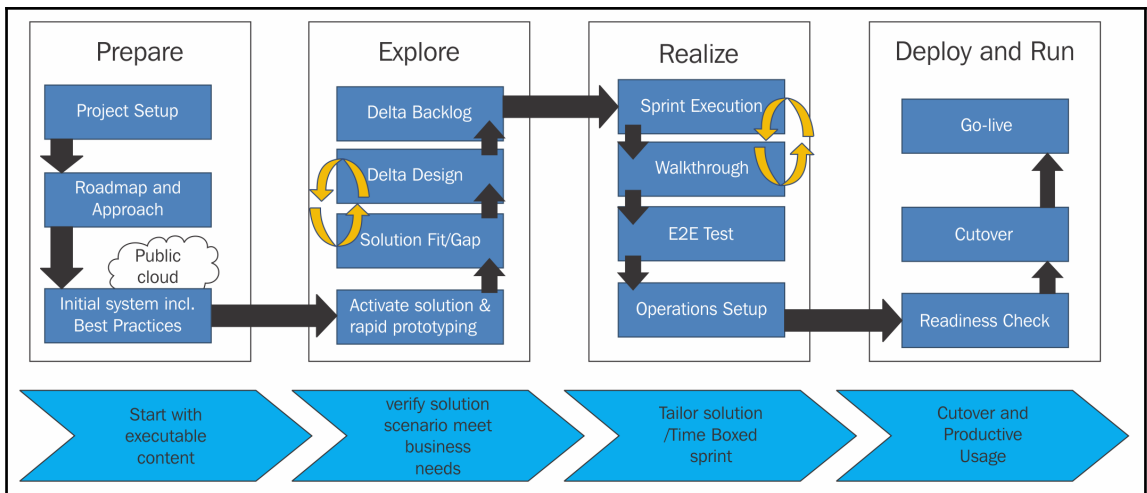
Prepare

Project Setup

Roadmap and Approach

Public cloud

Initial system incl. Best Practices

Explore

Delta Backlog

Delta Design

Solution Fit/Gap

Activate solution & rapid prototyping

Realize

Sprint Execution

Walkthrough

E2E Test

Operations Setup

Deploy and Run

Go-live

Cutover

Readiness Check

Start with executable content

verify solution scenario meet business needs

Tailor solution /Time Boxed sprint

Cutover and Productive Usage